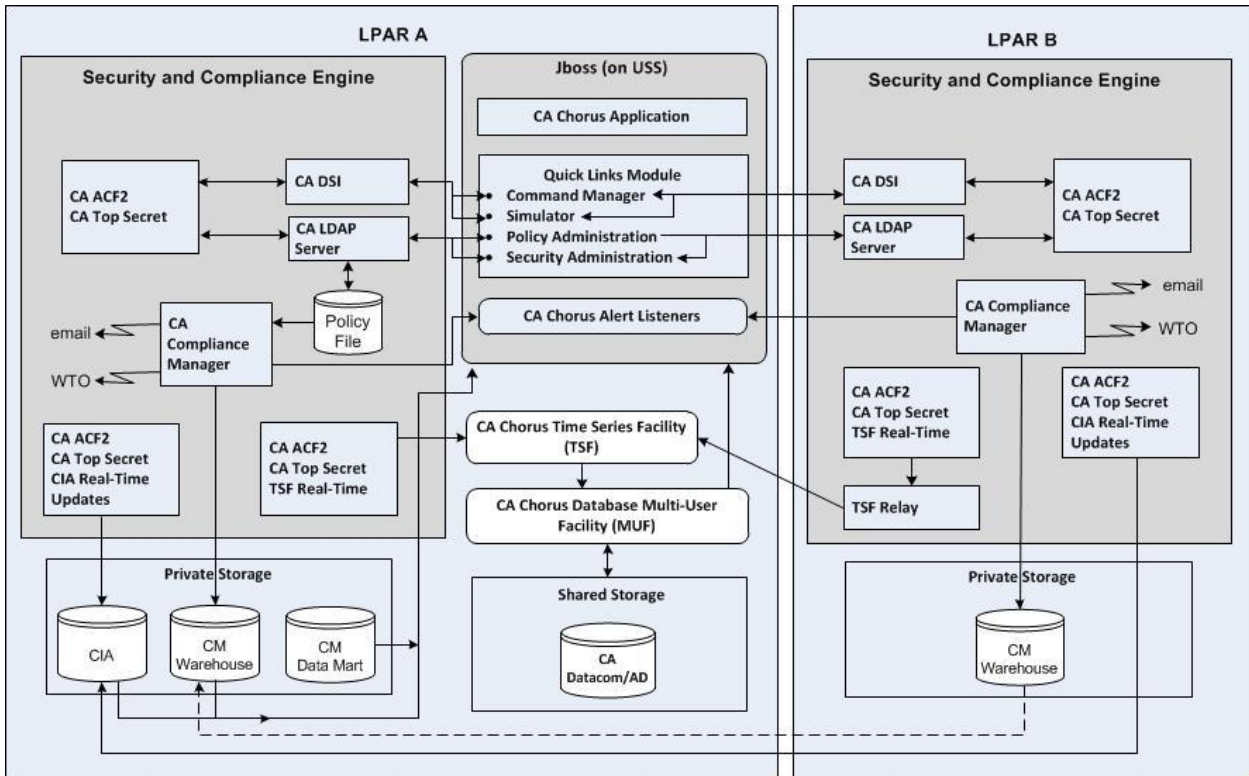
LPAR A

Security and Compliance Engine

CA ACF2
CA Top Secret

CA DSI

CA LDAP Server

Policy File

email

CA Compliance Manager

WTO

CA ACF2
CA Top Secret
CIA Real-Time Updates

CA ACF2
CA Top Secret
TSF Real-Time

Private Storage

CIA

CM Warehouse

CM Data Mart

Jboss (on USS)

CA Chorus Application

Quick Links Module
Command Manager
Simulator
Policy Administration
Security Administration

CA Chorus Alert Listeners

CA Chorus Time Series Facility (TSF)

CA Chorus Database Multi-User Facility (MUF)

Shared Storage

CA Datacom/AD

LPAR B

Security and Compliance Engine

CA DSI

CA ACF2
CA Top Secret

CA LDAP Server

CA Compliance Manager

email

WTO

CA ACF2
CA Top Secret
TSF Real-Time

TSF Relay

CA ACF2
CA Top Secret
CIA Real-Time Updates

Private Storage

CM Warehouse